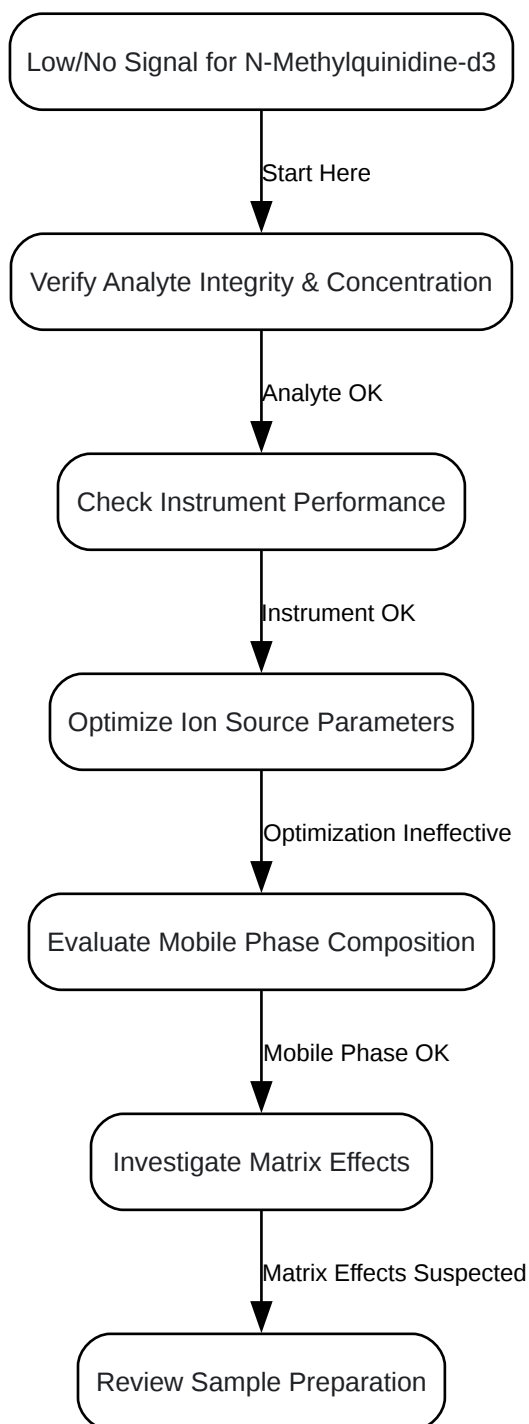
Low/No Signal for N-Methylquinidine-d3

Start Here

Verify Analyte Integrity & Concentration

Analyte OK

Check Instrument Performance

Instrument OK

Optimize Ion Source Parameters

Optimization Ineffective

Evaluate Mobile Phase Composition

Mobile Phase OK

Investigate Matrix Effects

Matrix Effects Suspected

Review Sample Preparation